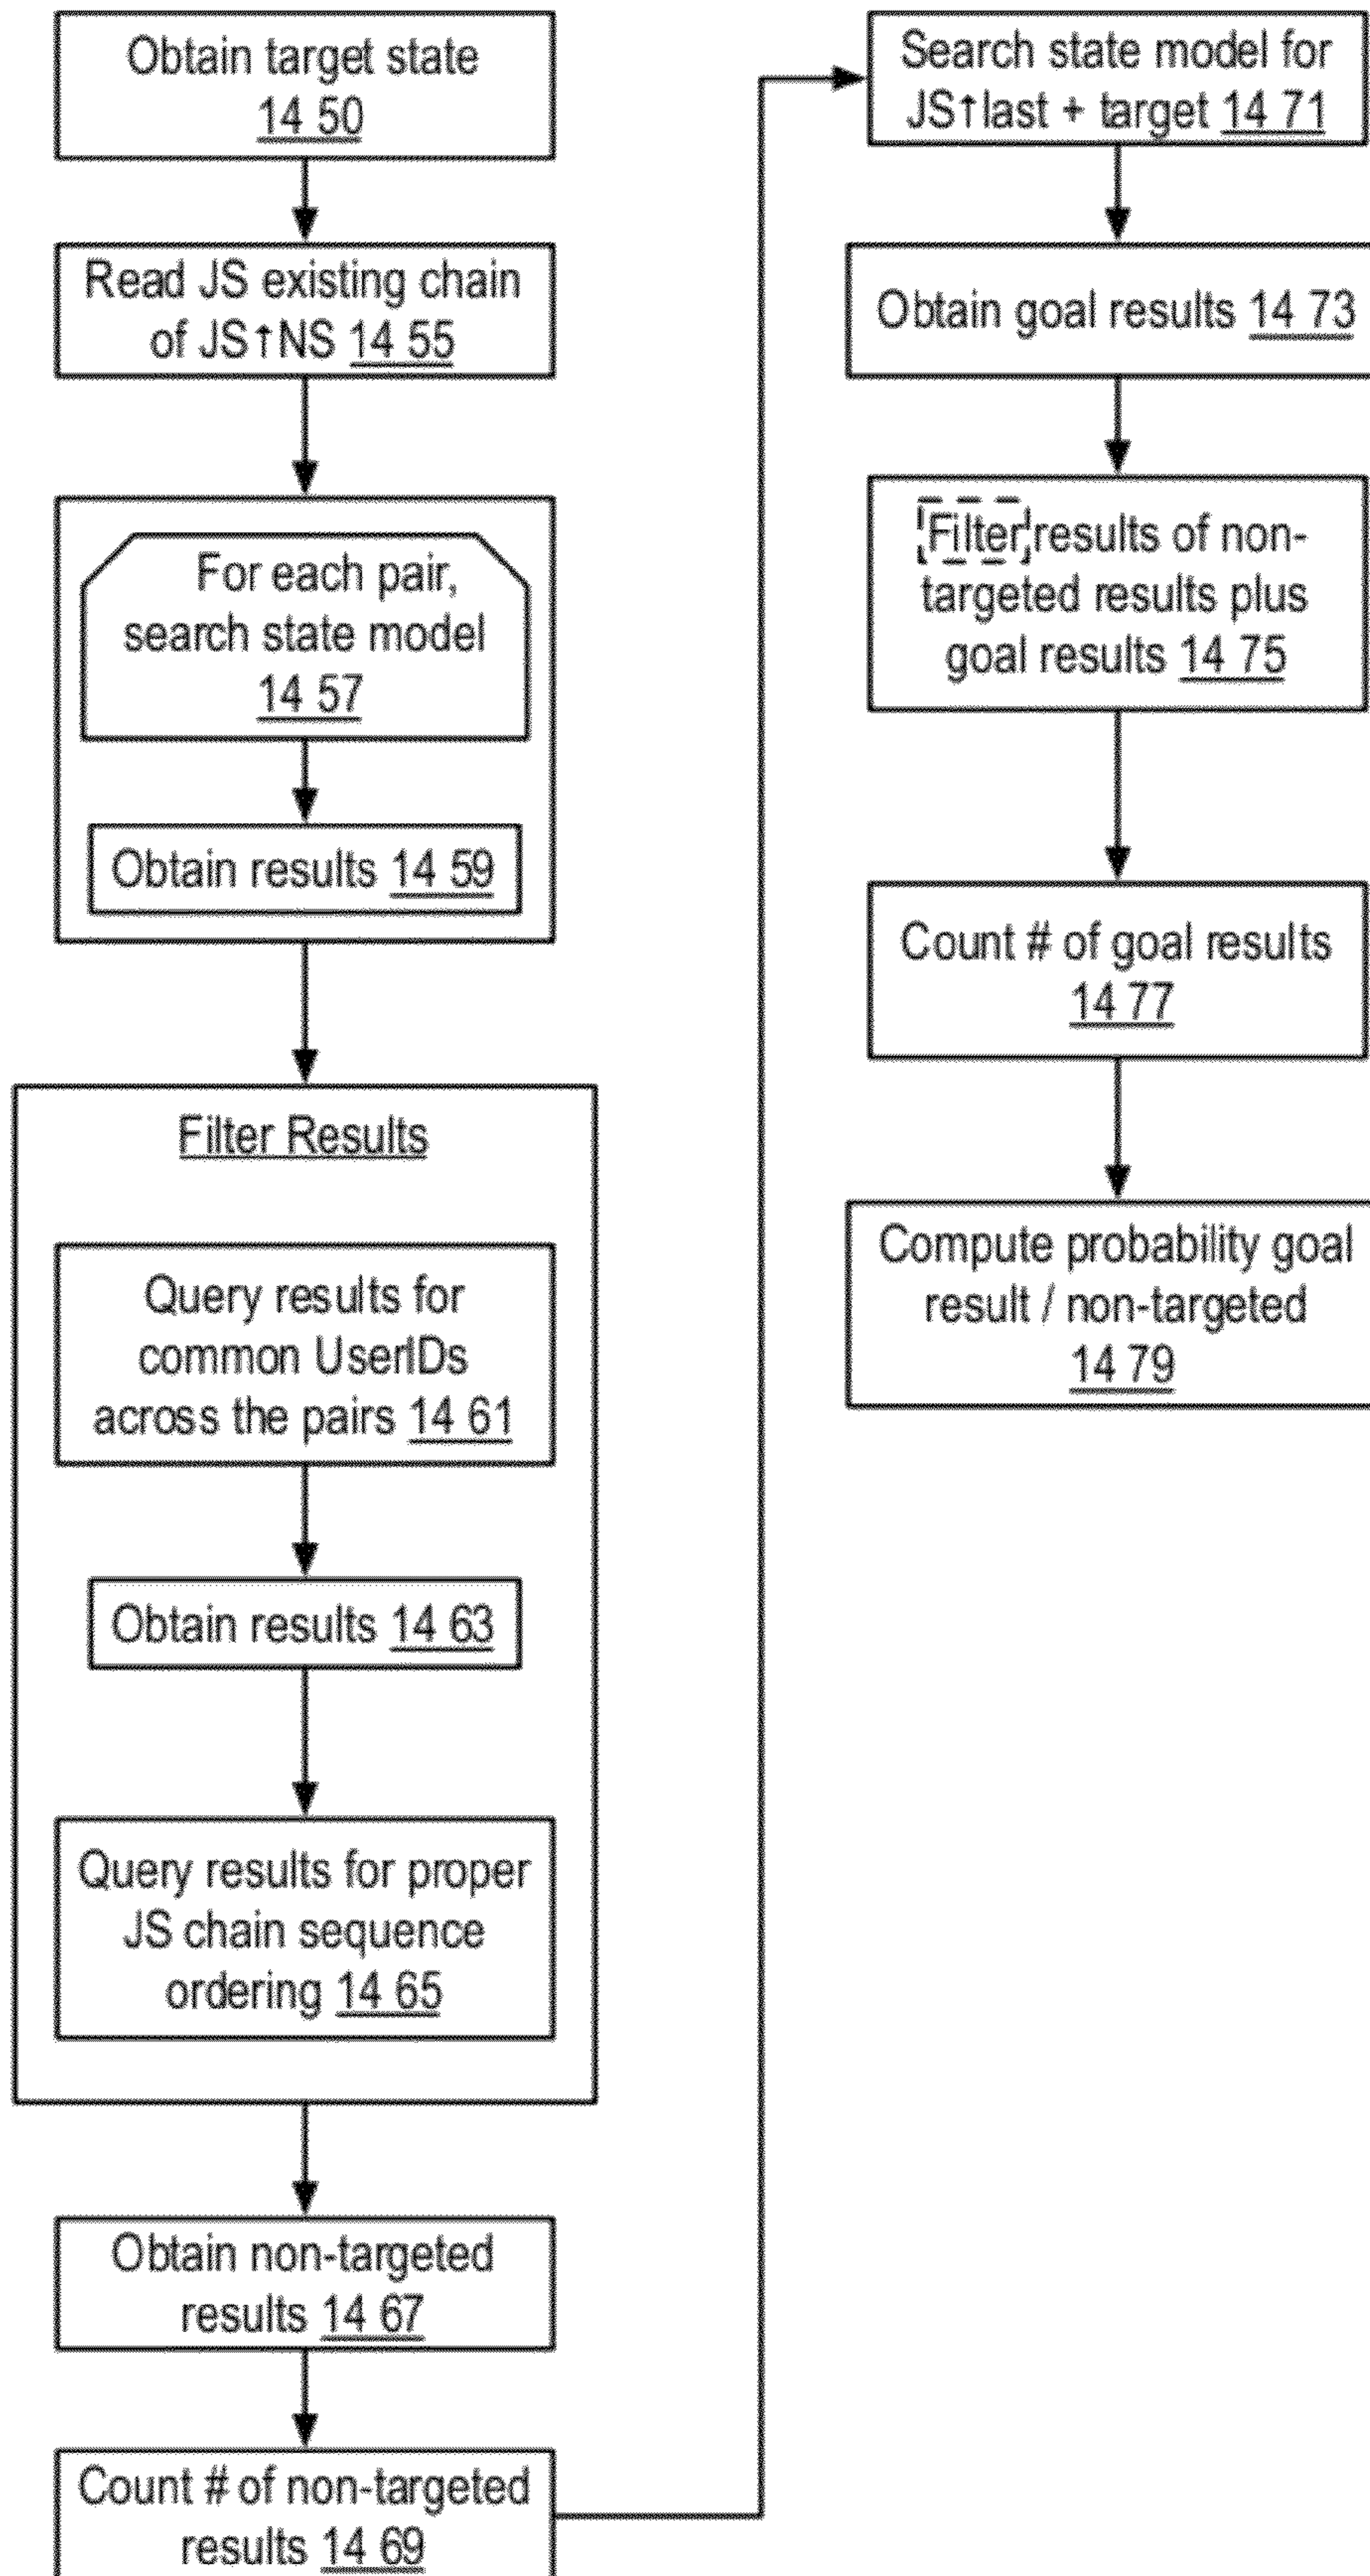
Obtain target state 14 50

Read JS existing chain of JS↑NS 14 55

For each pair, search state model 14 57

Obtain results 14 59

Filter Results

Query results for common UserIDs across the pairs 14 61

Obtain results 14 63

Query results for proper JS chain sequence ordering 14 65

Obtain non-targeted results 14 67

Count # of non-targeted results 14 69

Search state model for JS↑last + target 14 71

Obtain goal results 14 73

Filter results of non-targeted results plus goal results 14 75

Count # of goal results 14 77

Compute probability goal result / non-targeted 14 79